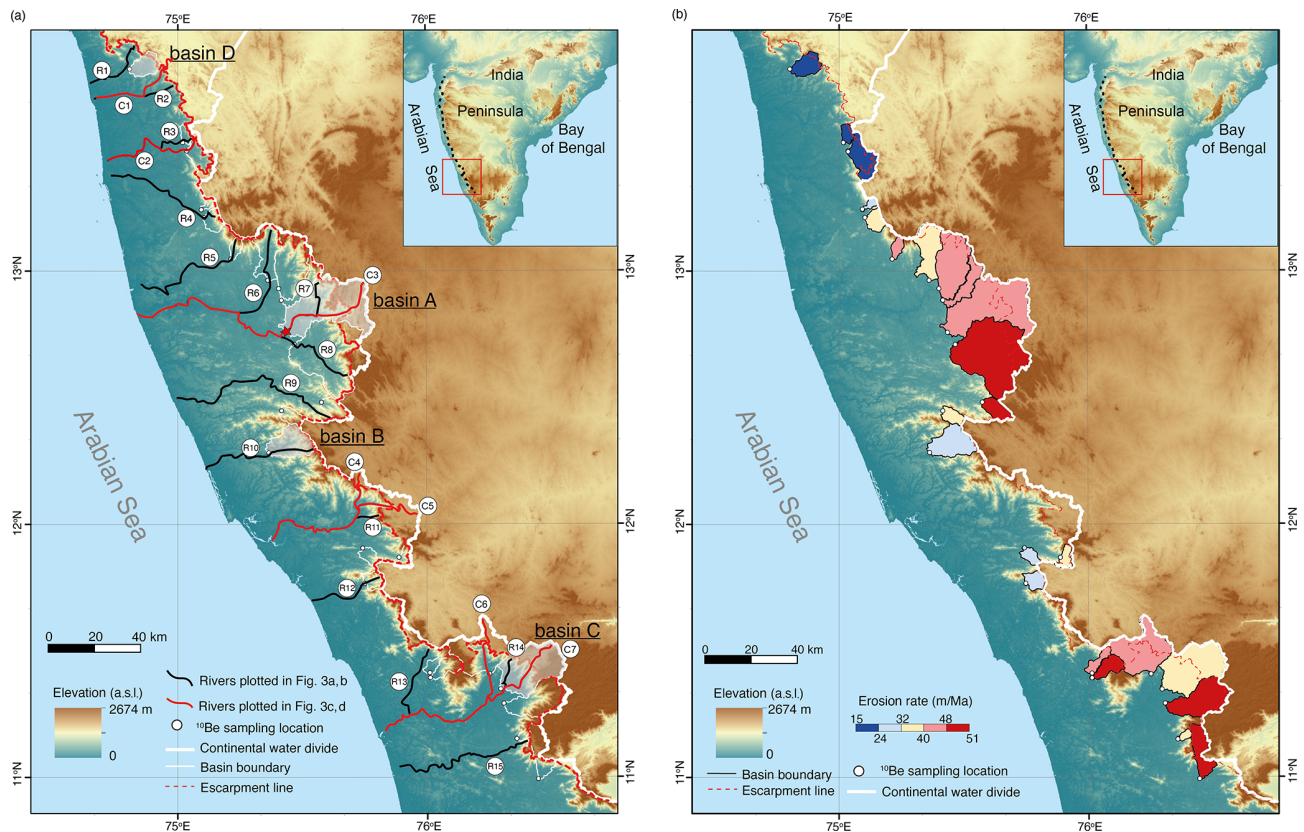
(a)

75ºE 76ºE

basin D

R1 C1 R2 R3 C2 R4 R5 R6 R7 C3

basin A

R8 R9

basin B

R10 C4 C5 R11 R12 C6 R14 C7

basin C

R13 R15

India Peninsula Arabian Sea Bay of Bengal

Arabian Sea

13ºN 12ºN 11ºN

0 20 40 km

Elevation (a.s.l.)
2674 m
0

Rivers plotted in Fig. 3a,b
Rivers plotted in Fig. 3c,d
$^{10}$Be sampling location
Continental water divide
Basin boundary
Escarpment line

(b)

75ºE 76ºE

India Peninsula Arabian Sea Bay of Bengal

Arabian Sea

13ºN 12ºN 11ºN

0 20 40 km

Elevation (a.s.l.)
2674 m
0

Erosion rate (m/Ma)
15 32 48
24 40 51

Basin boundary
Escarpment line
$^{10}$Be sampling location
Continental water divide